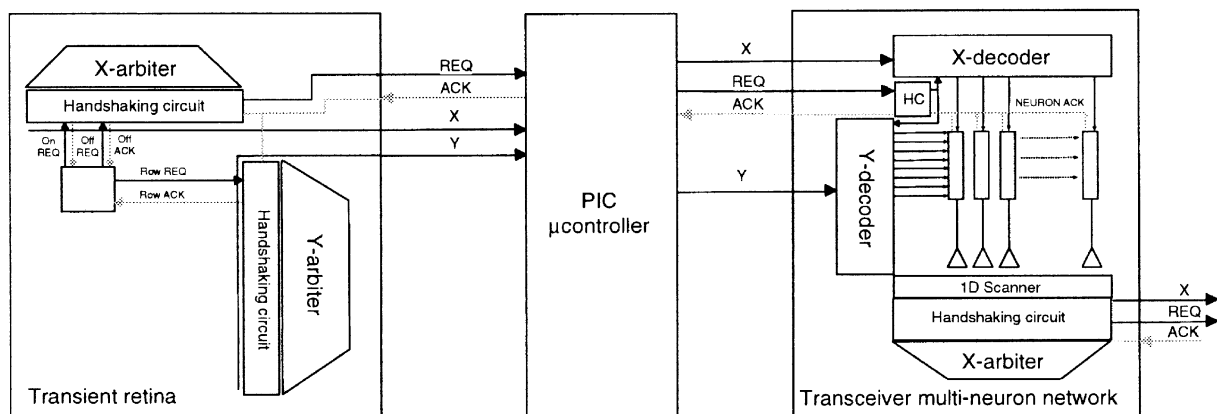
X-arbiter
Handshaking circuit
On REQ
Off REQ
Off ACK
Row REQ
Row ACK
Handshaking circuit
Y-arbiter
Transient retina

REQ
ACK
X
Y

PIC
µcontroller

X
REQ
ACK
Y

X-decoder
HC
NEURON ACK
Y-decoder
1D Scanner
Handshaking circuit
X-arbiter
Transceiver multi-neuron network

X
REQ
ACK